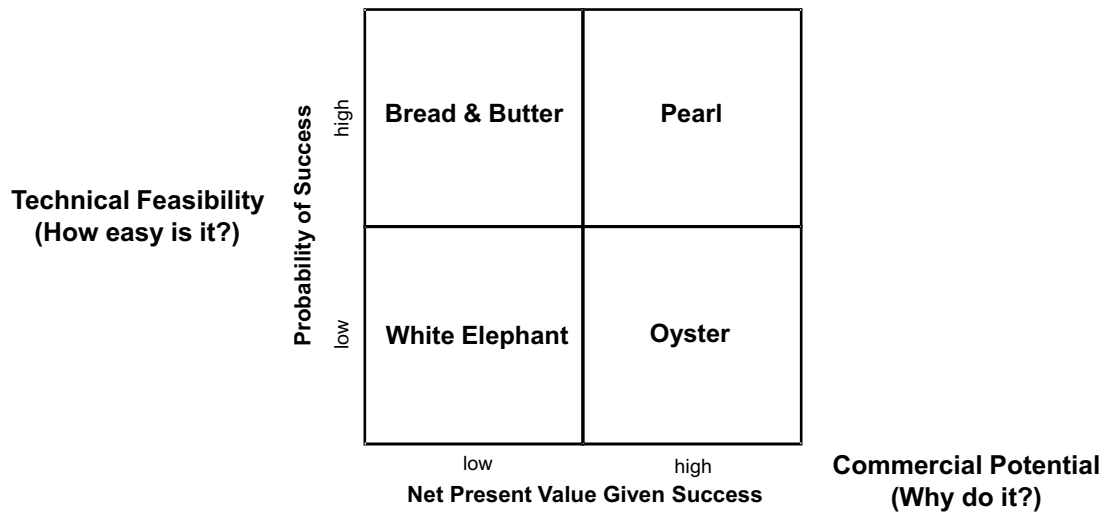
Technical Feasibility
(How easy is it?)

Probability of Success

high

low

Bread & Butter

Pearl

White Elephant

Oyster

low

high

Net Present Value Given Success

Commercial Potential
(Why do it?)